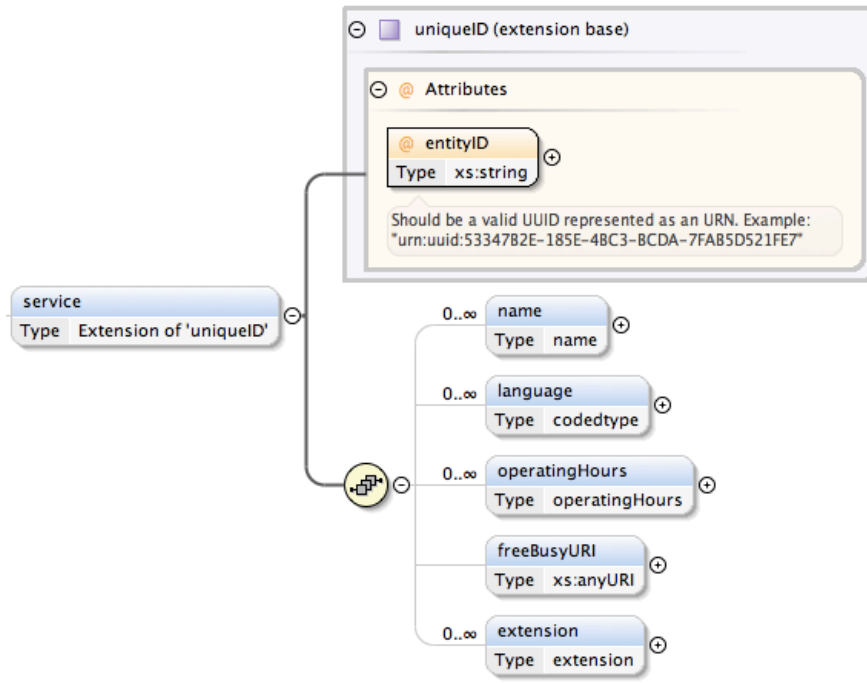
uniqueID (extension base)

@ Attributes

@ entityID
Type xs:string

Should be a valid UUID represented as an URN. Example: "urn:uuid:53347B2E-185E-4BC3-BCDA-7FAB5D521FE7"

service
Type Extension of 'uniqueID'

0..∞
name
Type name

0..∞
language
Type codedtype

0..∞
operatingHours
Type operatingHours

freeBusyURI
Type xs:anyURI

0..∞
extension
Type extension